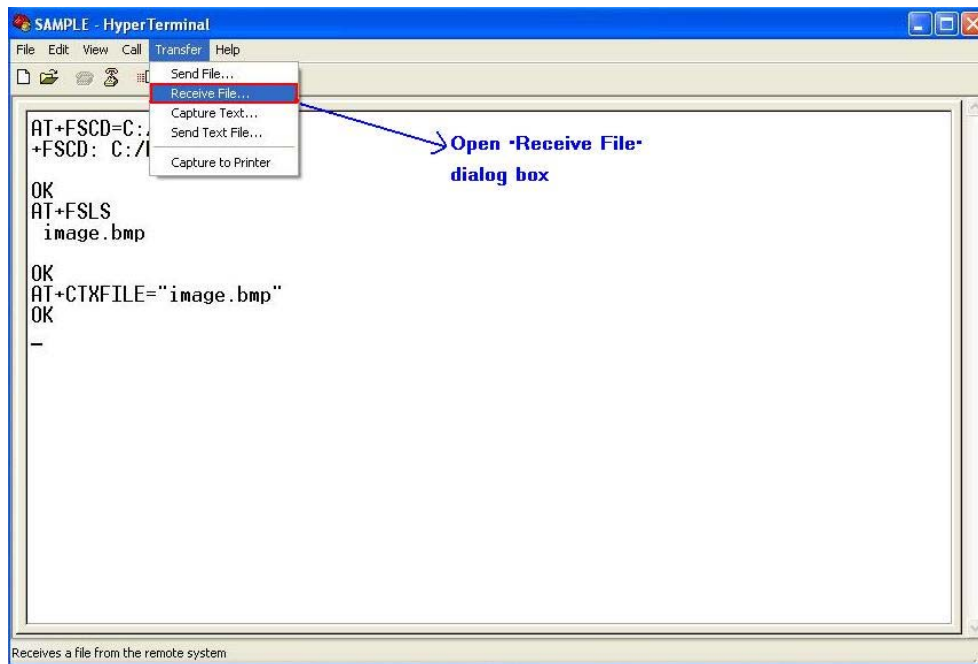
SAMPLE - HyperTerminal

File Edit View Call Transfer Help

Send File...
Receive File...
Capture Text...
Send Text File...
Capture to Printer

AT+FSCD=C:/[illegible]
+FSCD: C:/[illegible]

OK
AT+FSLS
image.bmp

OK
AT+CTXFILE="image.bmp"
OK
_

Open ·Receive File· dialog box

Receives a file from the remote system